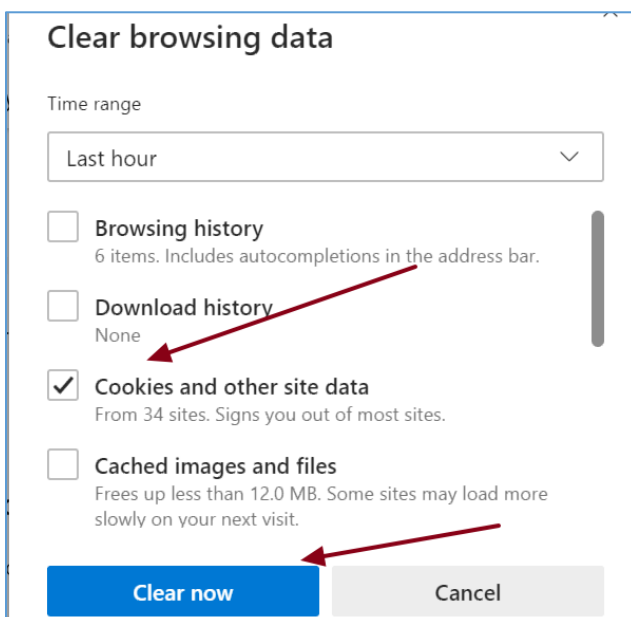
Clear browsing data

Time range

Last hour

Browsing history
6 items. Includes autocompletions in the address bar.

Download history
None

Cookies and other site data
From 34 sites. Signs you out of most sites.

Cached images and files
Frees up less than 12.0 MB. Some sites may load more slowly on your next visit.

Clear now

Cancel